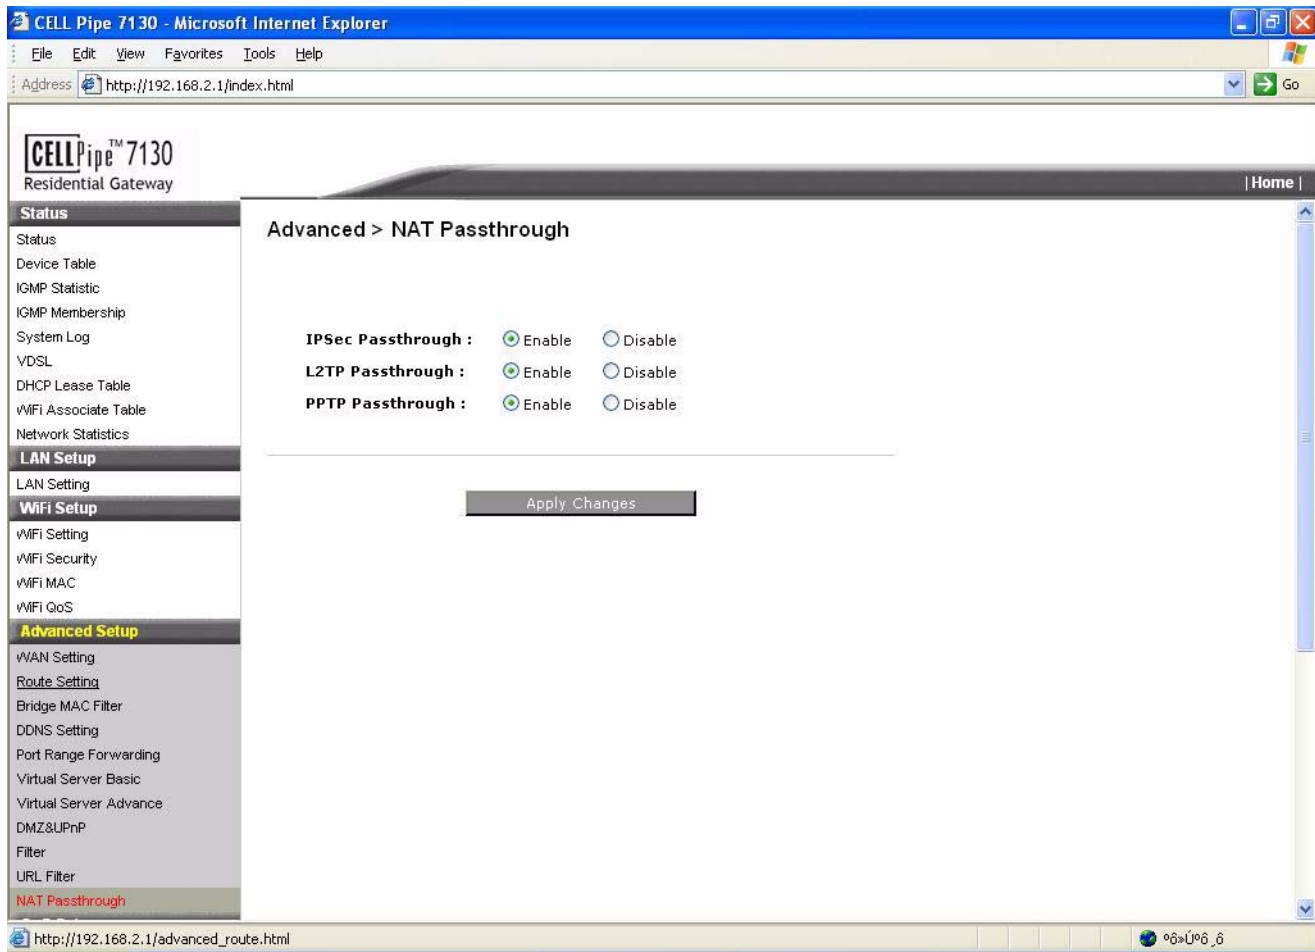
CELL Pipe 7130 - Microsoft Internet Explorer

File Edit View Favorites Tools Help

Address http://192.168.2.1/index.html

Go

CELLPipe™ 7130
Residential Gateway

| Home |

Status
Status
Device Table
IGMP Statistic
IGMP Membership
System Log
VDSL
DHCP Lease Table
WiFi Associate Table
Network Statistics
LAN Setup
LAN Setting
WiFi Setup
WiFi Setting
WiFi Security
WiFi MAC
WiFi QoS
Advanced Setup
WAN Setting
Route Setting
Bridge MAC Filter
DDNS Setting
Port Range Forwarding
Virtual Server Basic
Virtual Server Advance
DMZ&UPnP
Filter
URL Filter
NAT Passthrough

Advanced > NAT Passthrough

IPSec Passthrough : Enable Disable
L2TP Passthrough : Enable Disable
PPTP Passthrough : Enable Disable

Apply Changes

http://192.168.2.1/advanced_route.html

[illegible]